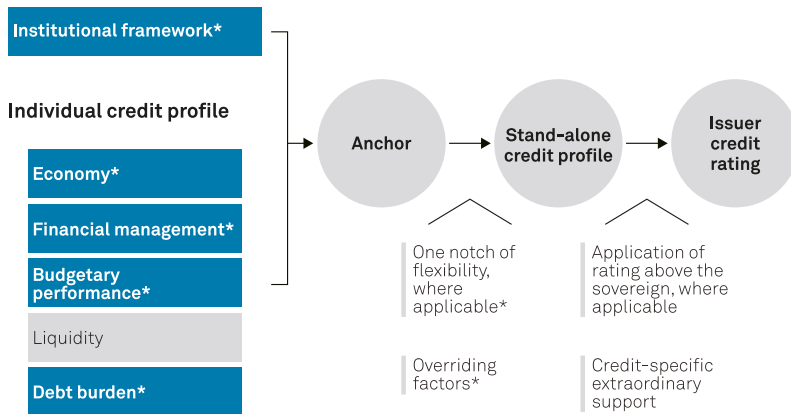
Institutional framework*

Individual credit profile

Economy*

Financial management*

Budgetary performance*

Liquidity

Debt burden*

Anchor

Stand-alone credit profile

Issuer credit rating

One notch of flexibility, where applicable*

Overriding factors*

Application of rating above the sovereign, where applicable

Credit-specific extraordinary support